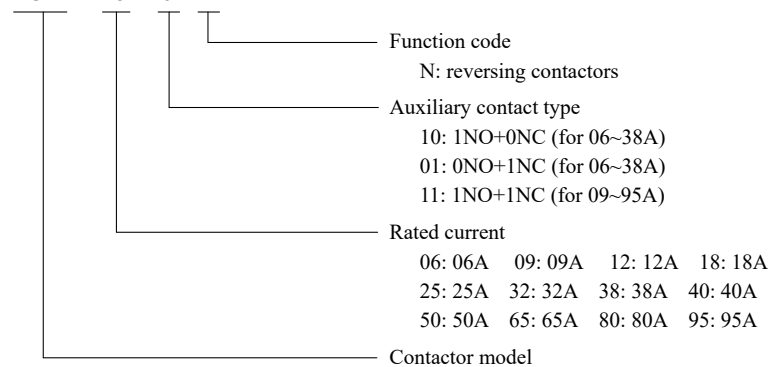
Function code
N: reversing contactors

Auxiliary contact type
10: 1NO+0NC (for 06~38A)
01: 0NO+1NC (for 06~38A)
11: 1NO+1NC (for 09~95A)

Rated current
06: 06A 09: 09A 12: 12A 18: 18A
25: 25A 32: 32A 38: 38A 40: 40A
50: 50A 65: 65A 80: 80A 95: 95A

Contactor model